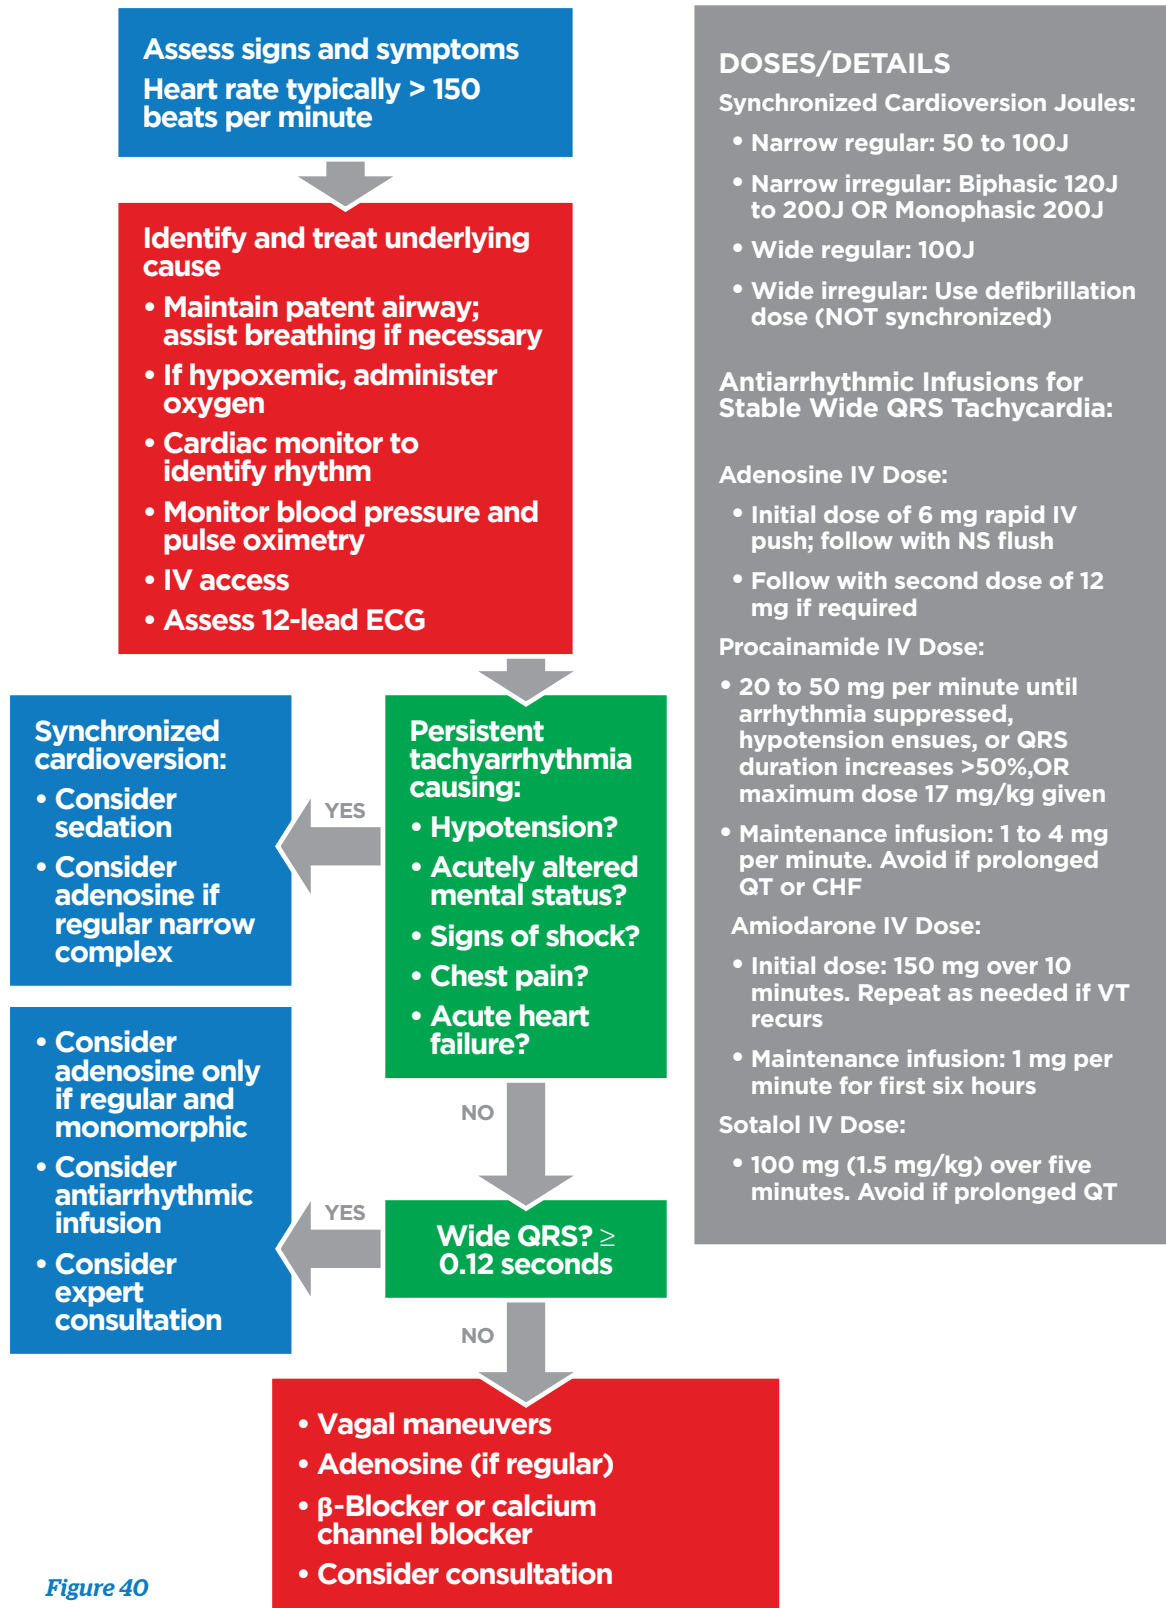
Assess signs and symptoms
Heart rate typically > 150 beats per minute

Identify and treat underlying cause
• Maintain patent airway; assist breathing if necessary
• If hypoxemic, administer oxygen
• Cardiac monitor to identify rhythm
• Monitor blood pressure and pulse oximetry
• IV access
• Assess 12-lead ECG

Persistent tachyarrhythmia causing:
• Hypotension?
• Acutely altered mental status?
• Signs of shock?
• Chest pain?
• Acute heart failure?

YES

Synchronized cardioversion:
• Consider sedation
• Consider adenosine if regular narrow complex

NO

Wide QRS? $\geq$ 0.12 seconds

YES

• Consider adenosine only if regular and monomorphic
• Consider antiarrhythmic infusion
• Consider expert consultation

NO

• Vagal maneuvers
• Adenosine (if regular)
• β-Blocker or calcium channel blocker
• Consider consultation

Figure 40

DOSES/DETAILS
Synchronized Cardioversion Joules:
• Narrow regular: 50 to 100J
• Narrow irregular: Biphasic 120J to 200J OR Monophasic 200J
• Wide regular: 100J
• Wide irregular: Use defibrillation dose (NOT synchronized)

Antiarrhythmic Infusions for Stable Wide QRS Tachycardia:

Adenosine IV Dose:
• Initial dose of 6 mg rapid IV push; follow with NS flush
• Follow with second dose of 12 mg if required

Procainamide IV Dose:
• 20 to 50 mg per minute until arrhythmia suppressed, hypotension ensues, or QRS duration increases >50%,OR maximum dose 17 mg/kg given
• Maintenance infusion: 1 to 4 mg per minute. Avoid if prolonged QT or CHF

Amiodarone IV Dose:
• Initial dose: 150 mg over 10 minutes. Repeat as needed if VT recurs
• Maintenance infusion: 1 mg per minute for first six hours

Sotalol IV Dose:
• 100 mg (1.5 mg/kg) over five minutes. Avoid if prolonged QT